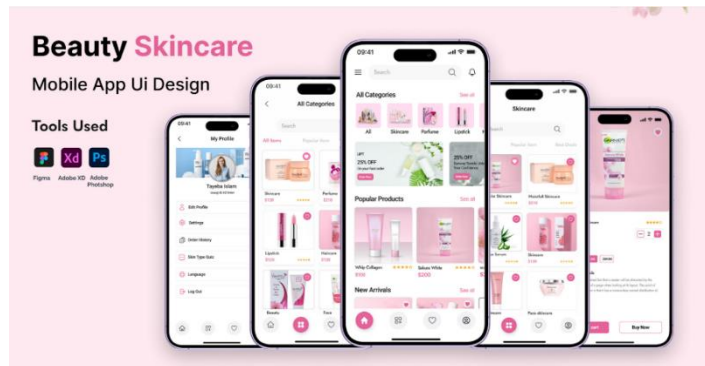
Beauty Skincare

Mobile App Ui Design

Tools Used

Xd Ps

Figma Adobe XD Adobe Photoshop

My Profile

Tayeba Islam

Edit Profile

Settings

Order History

Skin Type Quiz

Language

Log Out

All Categories

Search

Skincare

Perfume

Lipstick

Haircare

Beauty

09:41

Search

All Categories

See all

All

Skincare

Perfume

Lipstick

25% OFF

20% OFF

Popular Products

See all

White Collagen

$100

Sebum White

$200

New Arrivals

See all

Skincare

Search

Skincare

Skincare

Face skincare

Buy Now